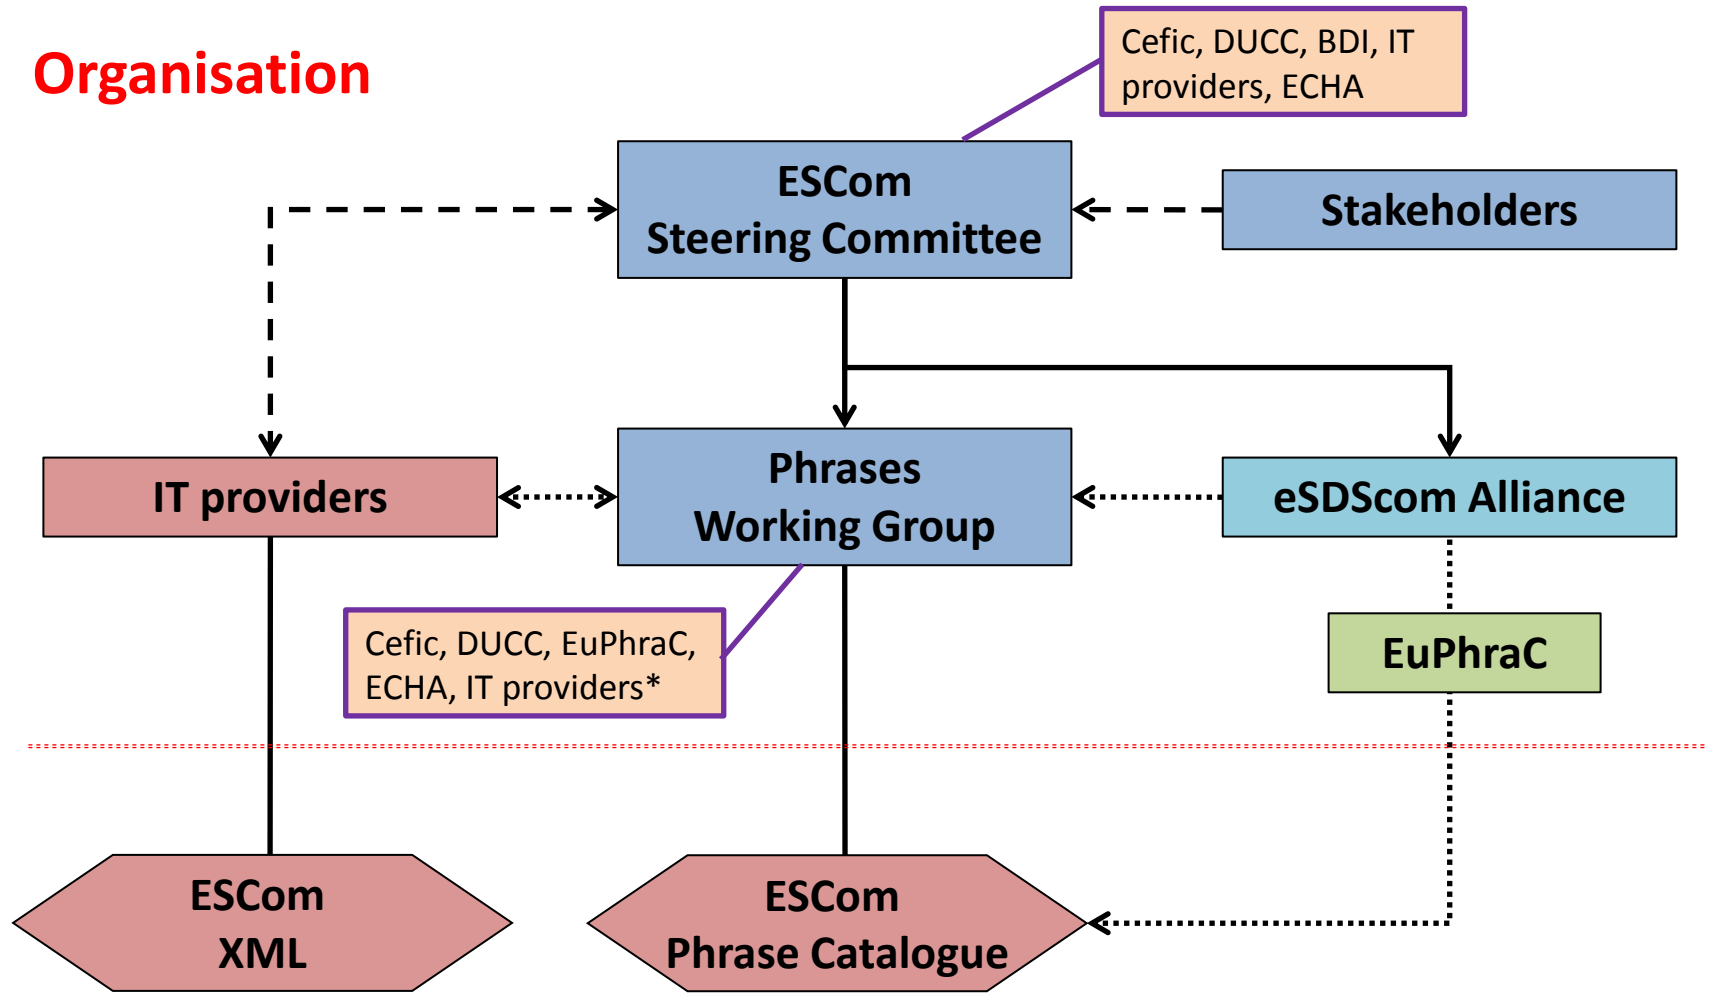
Organisation

Cefic, DUCC, BDI, IT providers, ECHA

ESCom
Steering Committee

Stakeholders

IT providers

Phrases
Working Group

eSDScom Alliance

Cefic, DUCC, EuPhraC, ECHA, IT providers*

EuPhraC

ESCom
XML

ESCom
Phrase Catalogue